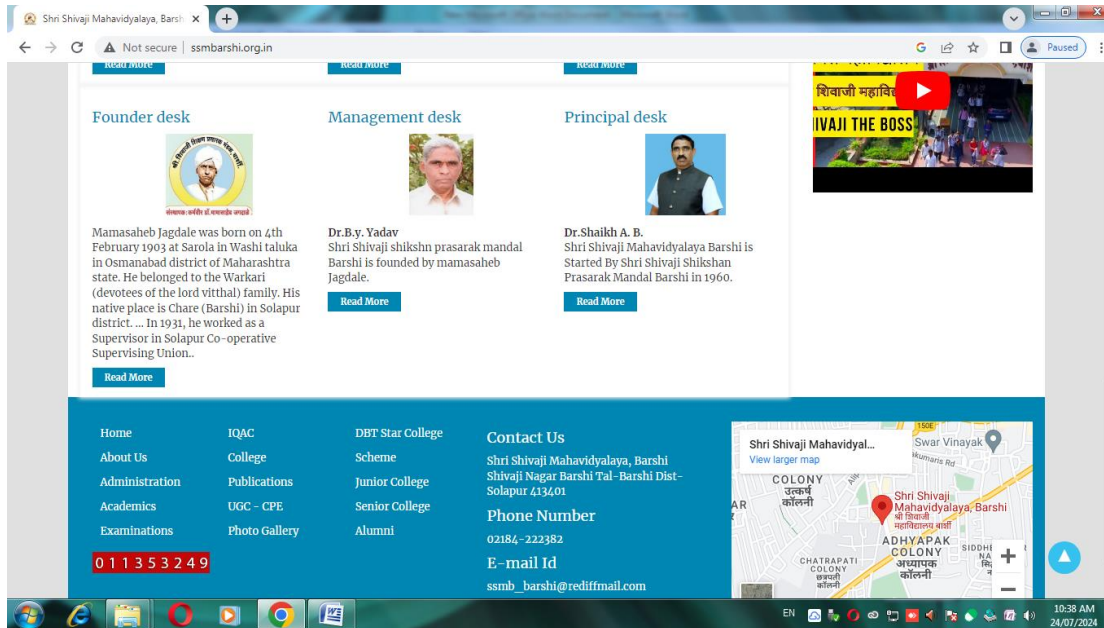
Shri Shivaji Mahavidyalaya, Barsh ×

Not secure | ssmbarshi.org.in

Paused

Read More

Read More

Read More

शिवाजी महावि

IVAJI THE BOSS

Founder desk

Management desk

Principal desk

Mamasaheb Jagdale was born on 4th February 1903 at Sarola in Washi taluka in Osmanabad district of Maharashtra state. He belonged to the Warkari (devotees of the lord vitthal) family. His native place is Chare (Barshi) in Solapur district. ... In 1931, he worked as a Supervisor in Solapur Co-operative Supervising Union..

Read More

Dr.B.y. Yadav
Shri Shivaji shikshn prasarak mandal Barshi is founded by mamasaheb Jagdale.

Read More

Dr.Shaikh A. B.
Shri Shivaji Mahavidyalaya Barshi is Started By Shri Shivaji Shikshan Prasarak Mandal Barshi in 1960.

Read More

Home
About Us
Administration
Academics
Examinations

IQAC
College
Publications
UGC - CPE
Photo Gallery

DBT Star College
Scheme
Junior College
Senior College
Alumni

0 1 1 3 5 3 2 4 9

Contact Us
Shri Shivaji Mahavidyalaya, Barshi Shivaji Nagar Barshi Tal-Barshi Dist-Solapur 413401

Phone Number
02184-222382

E-mail Id
ssmb_barshi@rediffmail.com

Shri Shivaji Mahavidyal...
View larger map
Swar Vinayak
Kumaris Rd
COLONY
उत्कर्ष
कॉलनी
Shri Shivaji Mahavidyalaya, Barshi
श्री शिवाजी महाविद्यालय बार्शी
ADHYAPAK COLONY
अध्यापक कॉलनी
CHATRAPATI COLONY
छत्रपती कॉलनी
AR
150E

EN
10:38 AM
24/07/2024